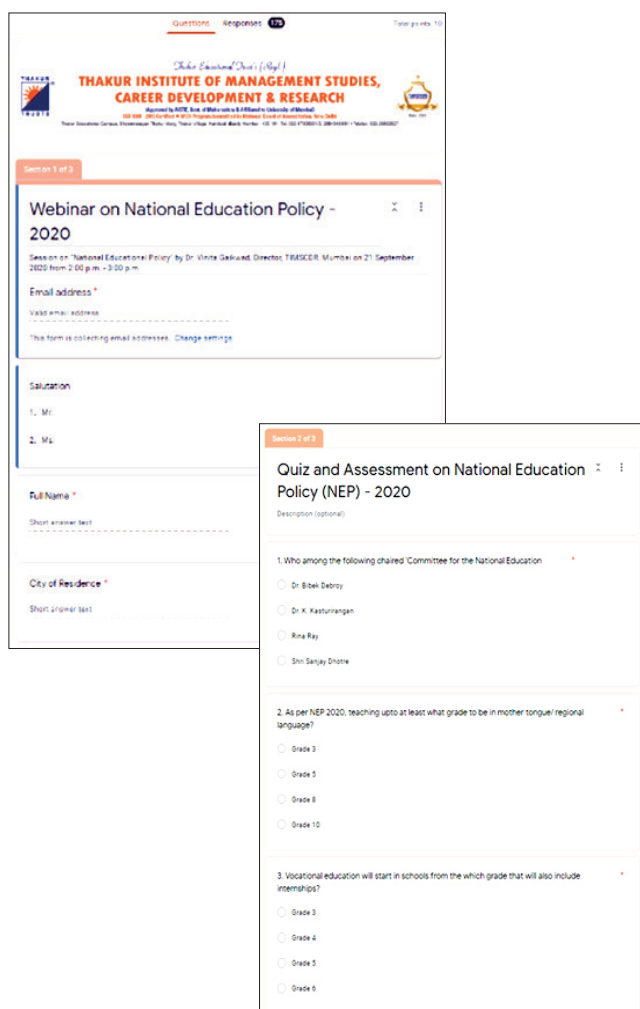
Questions Responses 175 Total points: 10

Thakur Educational Trust's (Regd.)

THAKUR INSTITUTE OF MANAGEMENT STUDIES, CAREER DEVELOPMENT & RESEARCH

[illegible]

Section 1 of 3

Webinar on National Education Policy - 2020

Session on "National Educational Policy" by Dr. Vinita Gaikwad, Director, TIMSCDR, Mumbai on 21 September 2020 from 2:00 p.m. - 3:00 p.m.

Email address *

Valid email address

This form is collecting email addresses. Change settings

Salutation

1. Mr.

2. Ms.

Full Name *

Short answer text

City of Residence *

Short answer text

Section 2 of 3

Quiz and Assessment on National Education Policy (NEP) - 2020

Description (optional)

1. Who among the following chaired 'Committee for the National Education *

Dr. Bibek Debroy

Dr. K. Kasturirangan

Rina Ray

Shri Sanjay Dhotre

2. As per NEP 2020, teaching upto at least what grade to be in mother tongue/ regional language? *

Grade 3

Grade 5

Grade 8

Grade 10

3. Vocational education will start in schools from the which grade that will also include internships? *

Grade 3

Grade 4

Grade 5

Grade 6